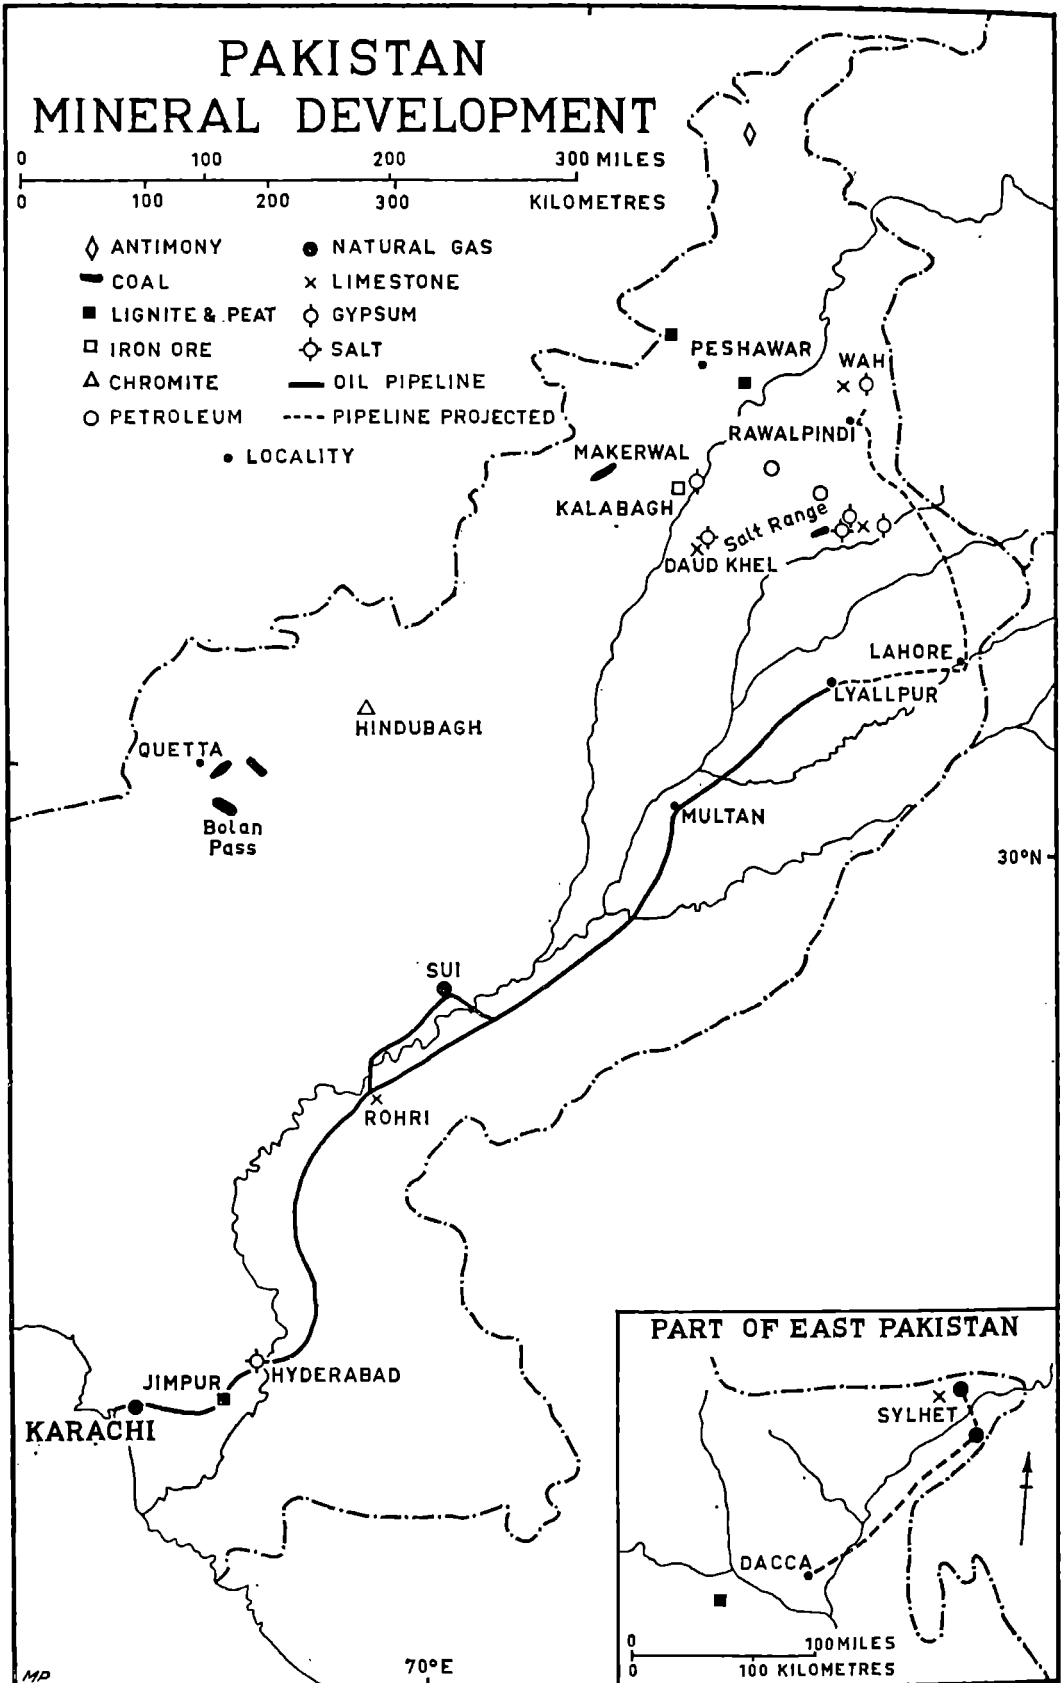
PAKISTAN
MINERAL DEVELOPMENT

0 100 200 300 MILES
0 100 200 300 KILOMETRES

◊ ANTIMONY
COAL
■ LIGNITE & PEAT
□ IRON ORE
△ CHROMITE
○ PETROLEUM
• LOCALITY
● NATURAL GAS
× LIMESTONE
GYPSUM
SALT
OIL PIPELINE
PIPELINE PROJECTED

PESHAWAR
WAH
RAWALPINDI
MAKERWAL
KALABAGH
Salt Range
DAUD KHEL
LAHORE
LYALLPUR
HINDUBAGH
QUETTA
Bolan Pass
MULTAN
30°N
SUI
ROHRI
JIMPUR
HYDERABAD
KARACHI
MP
70°E

PART OF EAST PAKISTAN
SYLHET
DACCA
0 100 MILES
0 100 KILOMETRES